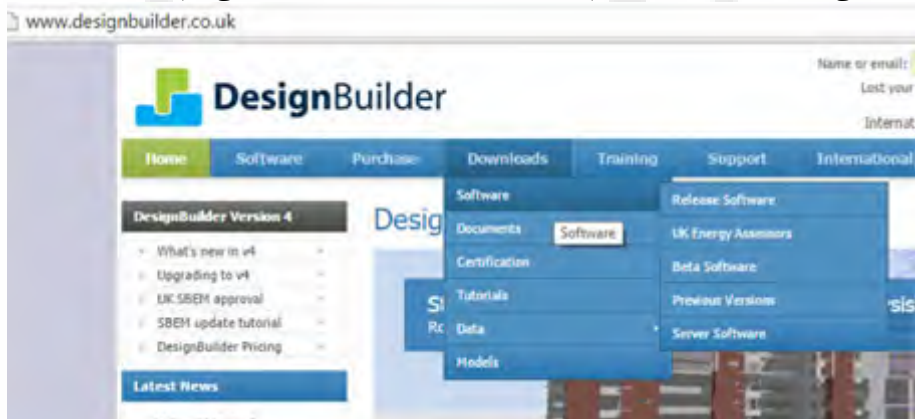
www.designbuilder.co.uk

DesignBuilder

Name or email:
Lost your
Internat

Home
Software
Purchase
Downloads
Training
Support
International

DesignBuilder Version 4
What's new in v4
Upgrading to v4
UK SBEM approval
SBEM update tutorial
DesignBuilder Pricing

Latest News

Desig

Software
Documents
Certification
Tutorials
Data
Models

Software

Release Software
UK Energy Assessors
Beta Software
Previous Versions
Server Software

St
Rc
sis